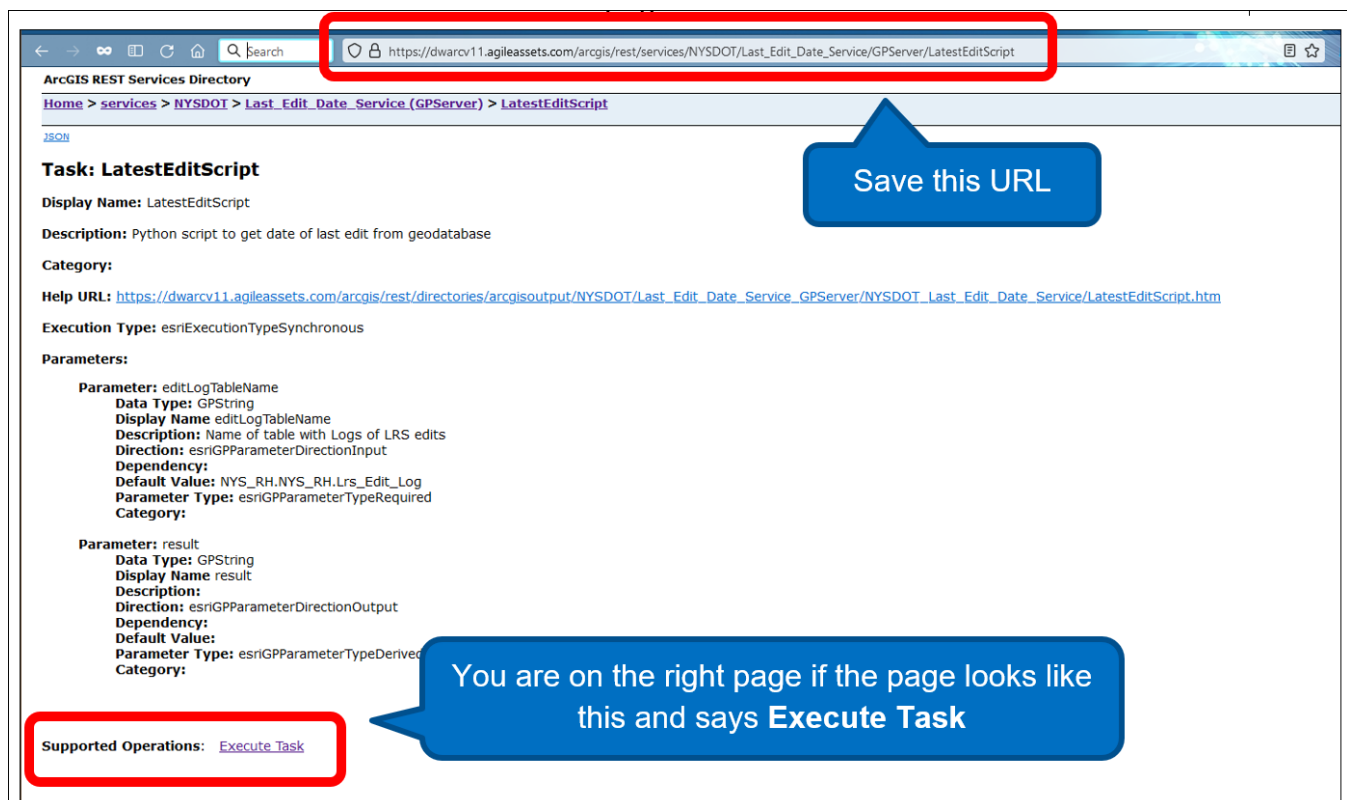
Search

https://dwarcv11.agileassets.com/arcgis/rest/services/NYSDOT/Last_Edit_Date_Service/GPServer/LatestEditScript

ArcGIS REST Services Directory

Home > services > NYSDOT > Last_Edit_Date_Service (GPServer) > LatestEditScript

JSON

Task: LatestEditScript

Save this URL

Display Name: LatestEditScript

Description: Python script to get date of last edit from geodatabase

Category:

Help URL: https://dwarcv11.agileassets.com/arcgis/rest/directories/arcgisoutput/NYSDOT/Last_Edit_Date_Service_GPServer/NYSDOT_Last_Edit_Date_Service/LatestEditScript.htm

Execution Type: esriExecutionTypeSynchronous

Parameters:

Parameter: editLogTableName
Data Type: GPString
Display Name editLogTableName
Description: Name of table with Logs of LRS edits
Direction: esriGPParameterDirectionInput
Dependency:
Default Value: NYS_RH.NYS_RH.Lrs_Edit_Log
Parameter Type: esriGPParameterTypeRequired
Category:

Parameter: result
Data Type: GPString
Display Name result
Description:
Direction: esriGPParameterDirectionOutput
Dependency:
Default Value:
Parameter Type: esriGPParameterTypeDerived
Category:

You are on the right page if the page looks like this and says Execute Task

Supported Operations: Execute Task